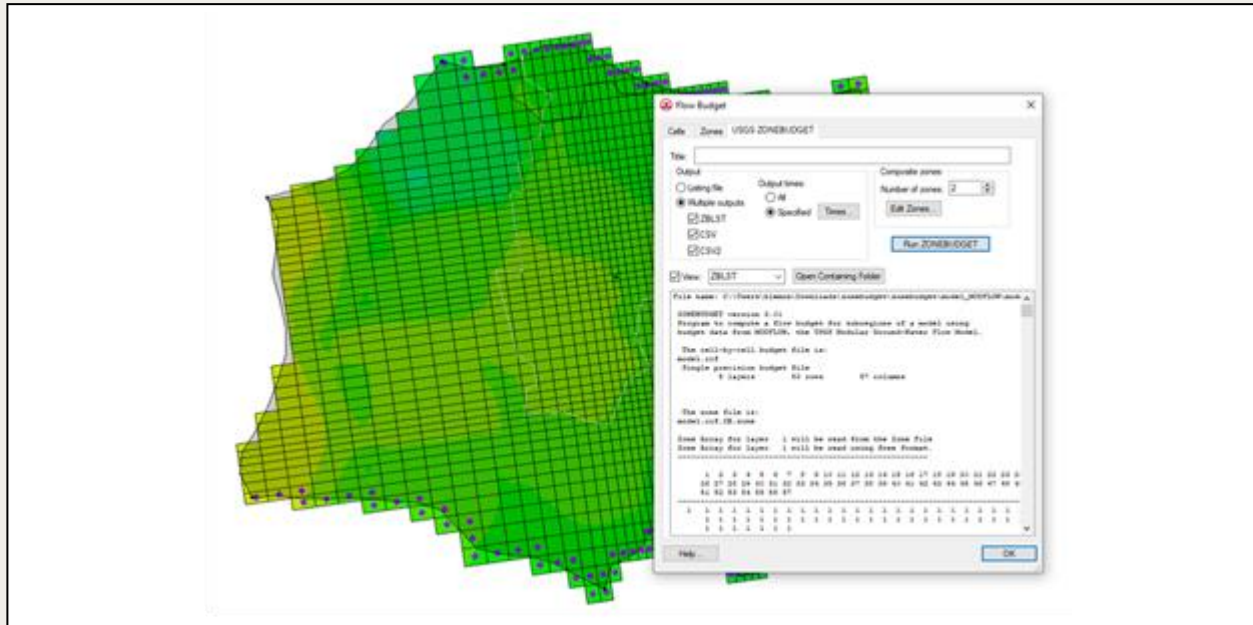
Flow Budget

Cells Zones USGS ZONEBUDGET

Title:

Output
Listing file
Multiple outputs
ZBLST
CSV
CSV2

Output times
All
Specified Times...

Composite zones
Number of zones: 2
Edit Zones...

Run ZONEBUDGET

View: ZBLST Open Containing Folder

File name: C:\Users\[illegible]\Downloads\zonebudget\zonebudget\model_MODFLOW.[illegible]

ZONEBUDGET version 3.01
Program to compute a flow budget for subregions of a model using
budget data from MODFLOW, the USGS Modular Ground-Water Flow Model.

The cell-by-cell budget file is:
model.ccf
Single precision budget file
5 layers 53 rows 57 columns

The zone file is:
model.ccf.ZB.zone

Zone Array for layer 1 will be read from the Zone file
Zone Array for layer 1 will be read using free format.

1 2 3 4 5 6 7 8 9 10 11 12 13 14 15 16 17 18 19 20 21 22 23 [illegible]
26 27 28 29 30 31 32 33 34 35 36 37 38 39 40 41 42 43 44 45 46 47 48 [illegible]
51 52 53 54 55 56 57

1 1 1 1 1 1 1 1 1 1 1 1 1 1 1 1 1 1 1 1 1 1 1 1
1 1 1 1 1 1 1 1 1 1 1 1 1 1 1 1 1 1 1 1 1 1 1 1
1 1 1 1 1 1 1

Help... OK